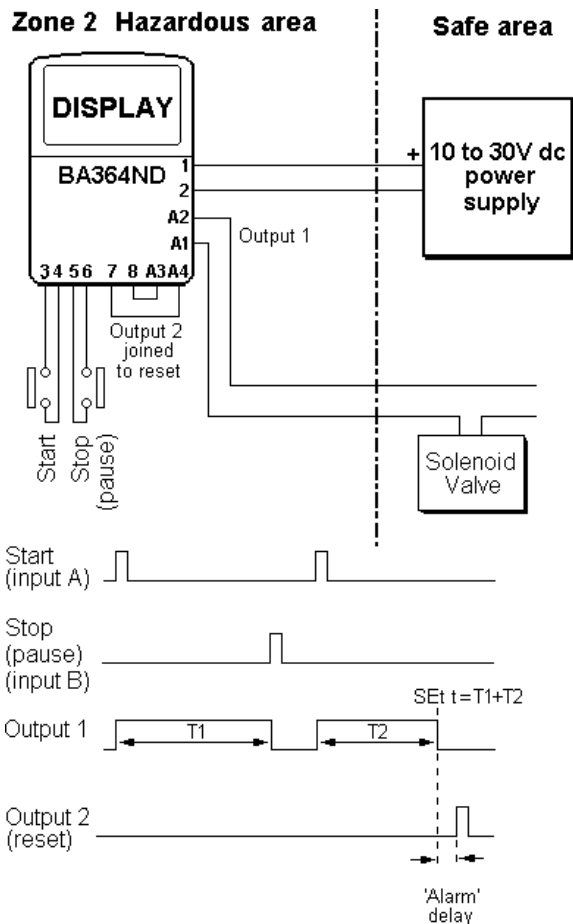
Zone 2 Hazardous area

Safe area

DISPLAY

BA364ND

1

2

A2

A1

3 4 5 6 7 8 A3 A4

+

10 to 30V dc power supply

Output 1

Output 2 joined to reset

Start

Stop (pause)

Solenoid Valve

Start (input A)

Stop (pause) (input B)

SEt t = T1+T2

Output 1

T1

T2

Output 2 (reset)

'Alarm' delay